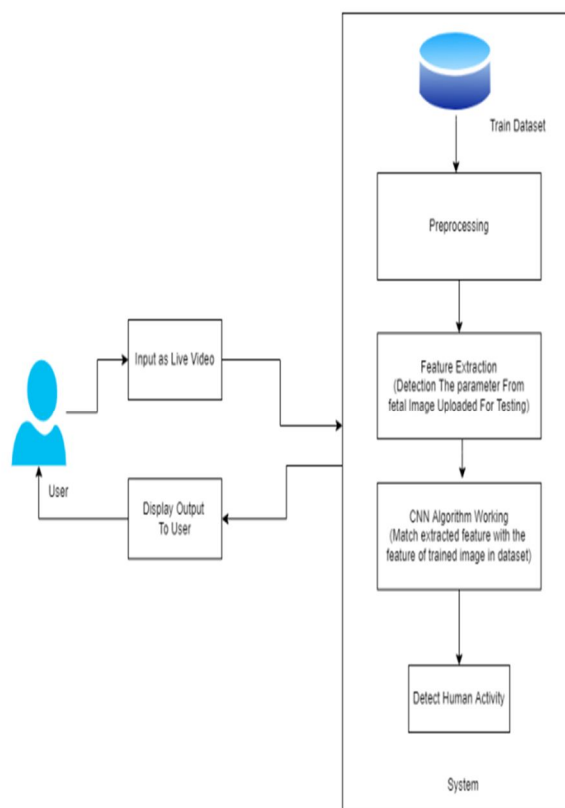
Train Dataset

Preprocessing

Input as Live Video

Feature Extraction
(Detection The parameter From fetal Image Uploaded For Testing)

User

Display Output To User

CNN Algorithm Working
(Match extracted feature with the feature of trained image in dataset)

Detect Human Activity

System